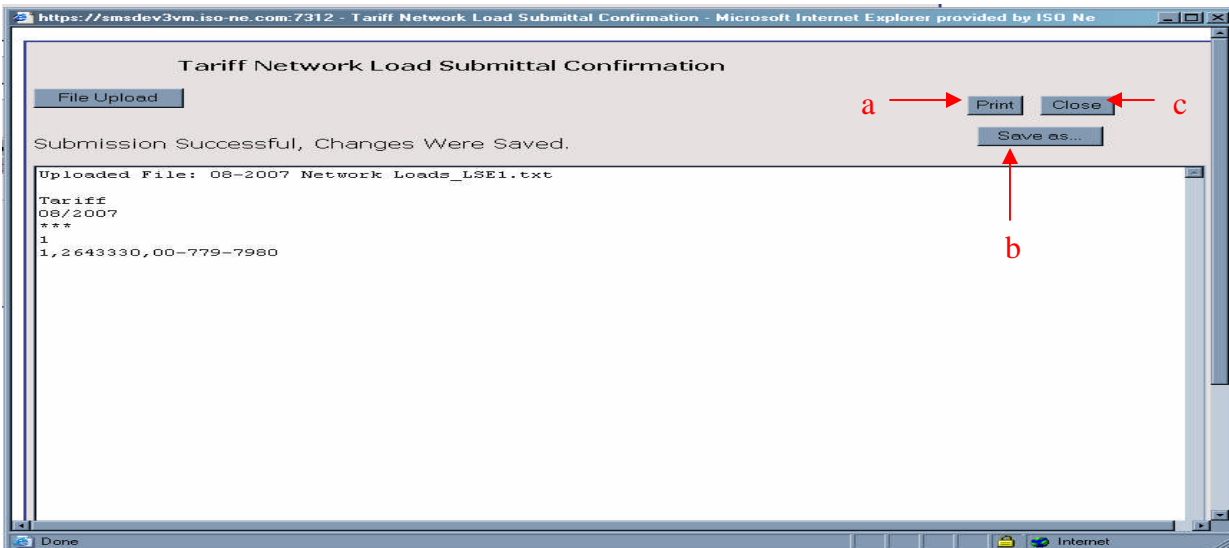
https://smsdev3vm.iso-ne.com:7312 - Tariff Network Load Submittal Confirmation - Microsoft Internet Explorer provided by ISO Ne

Tariff Network Load Submittal Confirmation

File Upload

a Print Close c

Submission Successful, Changes Were Saved.

Save as...

b

Uploaded File: 08-2007 Network Loads_LSE1.txt

Tariff
08/2007
***
1
1,2643330,00-779-7980

Done

Internet